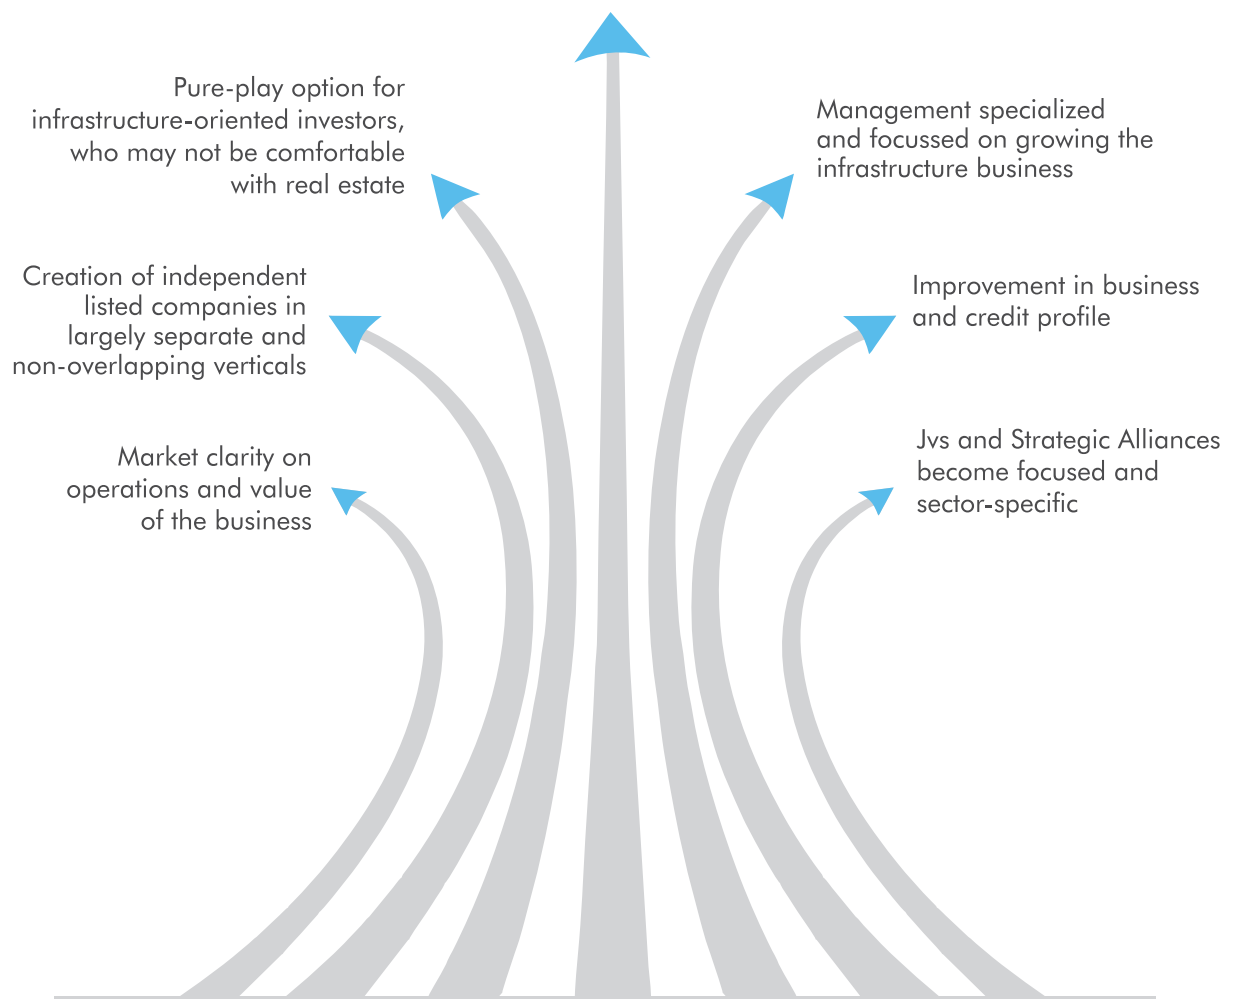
Pure-play option for infrastructure-oriented investors, who may not be comfortable with real estate

Management specialized and focussed on growing the infrastructure business

Creation of independent listed companies in largely separate and non-overlapping verticals

Improvement in business and credit profile

Market clarity on operations and value of the business

Jvs and Strategic Alliances become focused and sector-specific